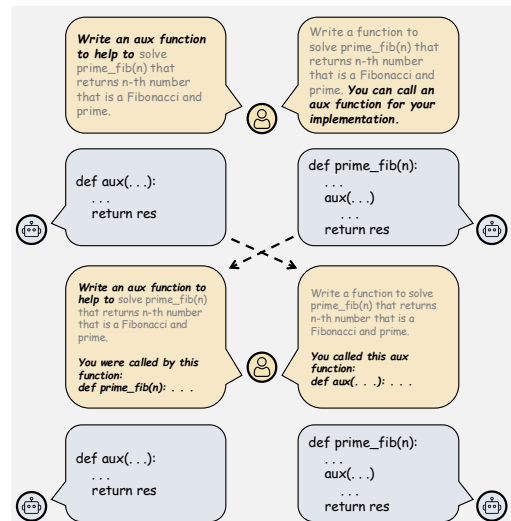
Write an aux function to help to solve prime_fib(n) that returns n-th number that is a Fibonacci and prime.

Write a function to solve prime_fib(n) that returns n-th number that is a Fibonacci and prime. You can call an aux function for your implementation.

def aux(. . .):
 . . .
 return res

def prime_fib(n):
 . . .
 aux(. . .)
 . . .
 return res

Write an aux function to help to solve prime_fib(n) that returns n-th number that is a Fibonacci and prime.

You were called by this function:
def prime_fib(n): . . .

Write a function to solve prime_fib(n) that returns n-th number that is a Fibonacci and prime.

You called this aux function:
def aux(. . .): . . .

def aux(. . .):
 . . .
 return res

def prime_fib(n):
 . . .
 aux(. . .)
 . . .
 return res